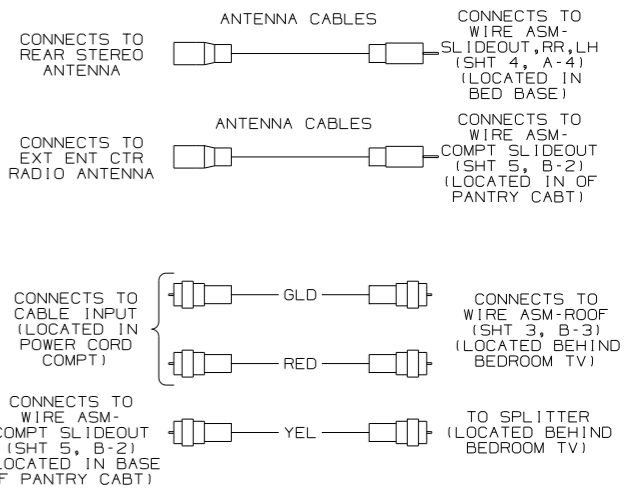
ANTENNA CABLES

CONNECTS TO REAR STEREO ANTENNA

CONNECTS TO WIRE ASM-SLIDEOUT,RR,LH (SHT 4, A-4) (LOCATED IN BED BASE)

ANTENNA CABLES

CONNECTS TO EXT ENT CTR RADIO ANTENNA

CONNECTS TO WIRE ASM-COMPT SLIDEOUT (SHT 5, B-2) (LOCATED IN OF PANTRY CABT)

CONNECTS TO CABLE INPUT (LOCATED IN POWER CORD COMPT)

GLD

RED

CONNECTS TO WIRE ASM-ROOF (SHT 3, B-3) (LOCATED BEHIND BEDROOM TV)

CONNECTS TO WIRE ASM-COMPT SLIDEOUT (SHT 5, B-2) (LOCATED IN BASE OF PANTRY CABT)

YEL

TO SPLITTER (LOCATED BEHIND BEDROOM TV)